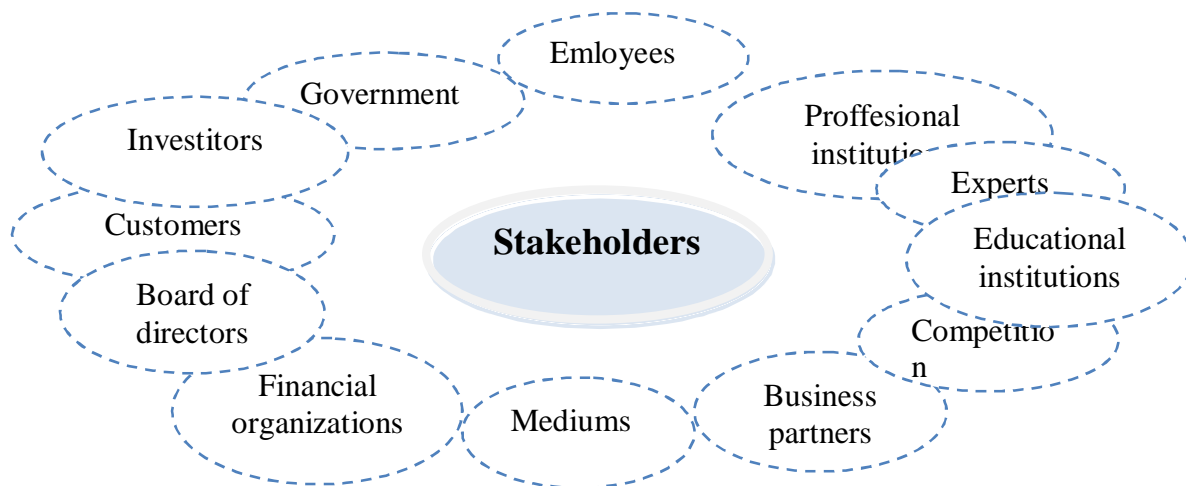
Emloyees

Government

Proffesional institutio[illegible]

Investitors

Experts

Customers

Stakeholders

Educational institutions

Board of directors

Competitio n

Financial organizations

Mediums

Business partners